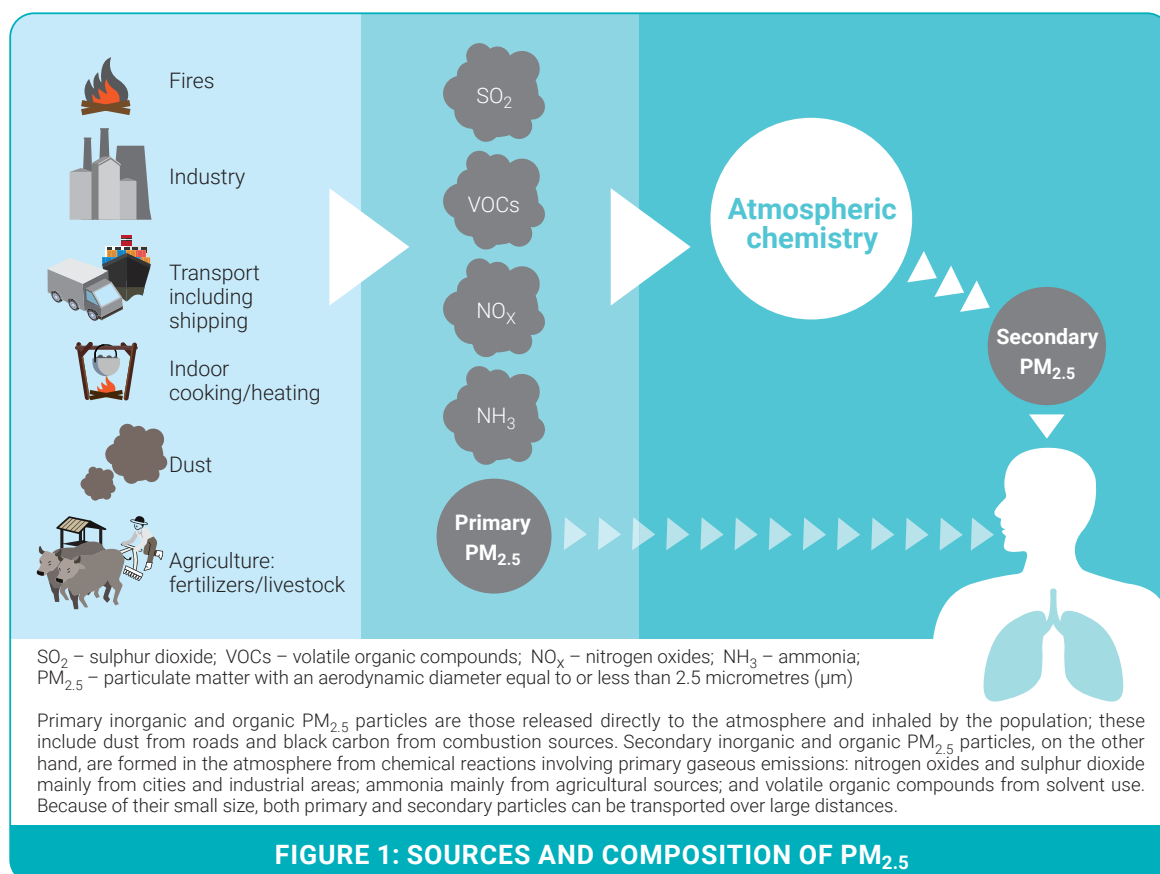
Fires

Industry

Transport including shipping

Indoor cooking/heating

Dust

Agriculture: fertilizers/livestock

$SO_2$

VOCs

$NO_X$

$NH_3$

Primary $PM_{2.5}$

Atmospheric chemistry

Secondary $PM_{2.5}$

$SO_2$ – sulphur dioxide; VOCs – volatile organic compounds; $NO_X$ – nitrogen oxides; $NH_3$ – ammonia; $PM_{2.5}$ – particulate matter with an aerodynamic diameter equal to or less than 2.5 micrometres (μm)

Primary inorganic and organic $PM_{2.5}$ particles are those released directly to the atmosphere and inhaled by the population; these include dust from roads and black carbon from combustion sources. Secondary inorganic and organic $PM_{2.5}$ particles, on the other hand, are formed in the atmosphere from chemical reactions involving primary gaseous emissions: nitrogen oxides and sulphur dioxide mainly from cities and industrial areas; ammonia mainly from agricultural sources; and volatile organic compounds from solvent use. Because of their small size, both primary and secondary particles can be transported over large distances.

FIGURE 1: SOURCES AND COMPOSITION OF $PM_{2.5}$